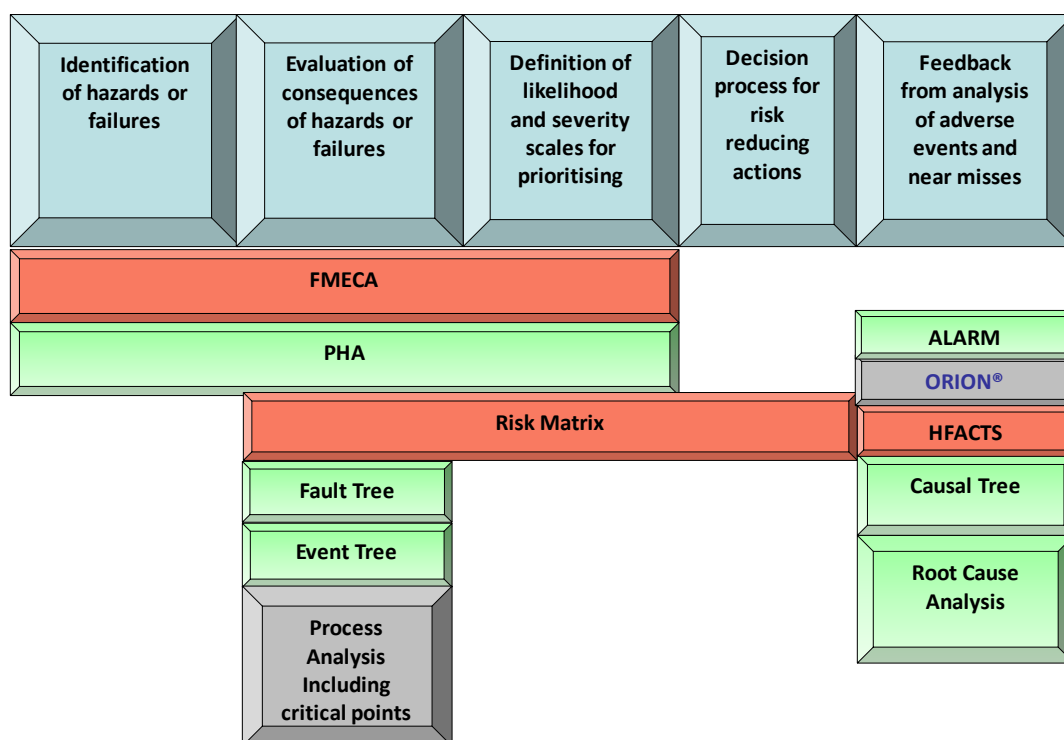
Identification of hazards or failures

Evaluation of consequences of hazards or failures

Definition of likelihood and severity scales for prioritising

Decision process for risk reducing actions

Feedback from analysis of adverse events and near misses

FMECA

PHA

ALARM

ORION®

Risk Matrix

HFACTS

Fault Tree

Causal Tree

Event Tree

Root Cause Analysis

Process Analysis Including critical points